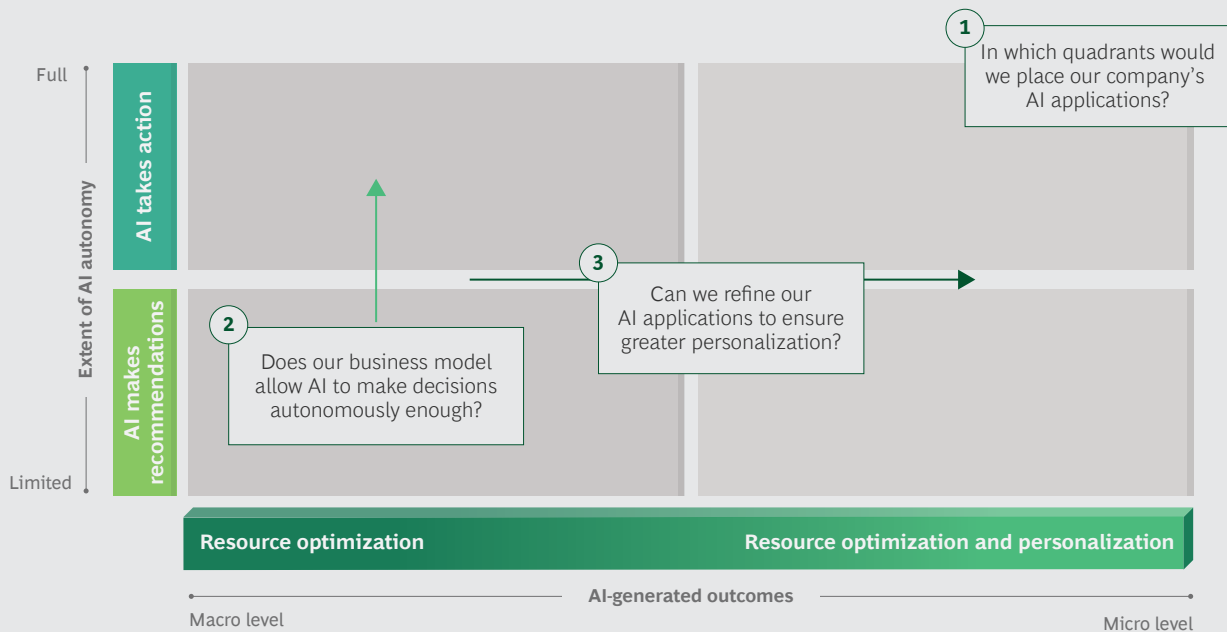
1
In which quadrants would we place our company's AI applications?

Full

Extent of AI autonomy

Limited

AI takes action

AI makes recommendations

2
Does our business model allow AI to make decisions autonomously enough?

3
Can we refine our AI applications to ensure greater personalization?

Resource optimization

Resource optimization and personalization

AI-generated outcomes

Macro level

Micro level